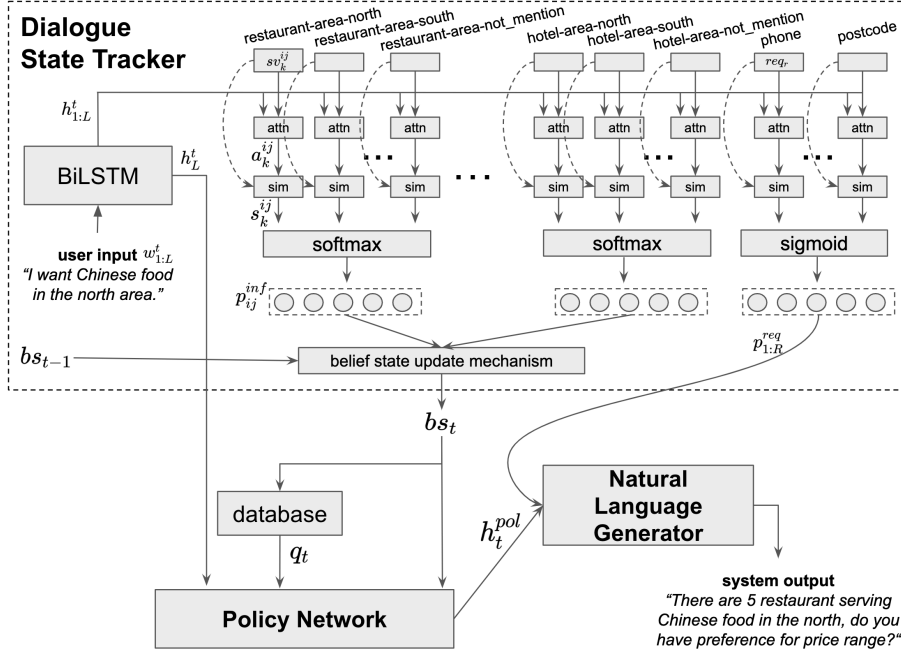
Dialogue State Tracker

restaurant-area-north
restaurant-area-south
restaurant-area-not_mention
hotel-area-north
hotel-area-south
hotel-area-not_mention
phone
postcode

$sv_k^{ij}$
$req_r$

$h_{1:L}^t$

attn attn attn attn attn attn attn attn

$a_k^{ij}$

BiLSTM
$h_L^t$

sim sim sim sim sim sim sim sim

$s_k^{ij}$

softmax
softmax
sigmoid

user input $w_{1:L}^t$
"I want Chinese food in the north area."

$p_{ij}^{inf}$

$p_{1:R}^{req}$

$bs_{t-1}$

belief state update mechanism

$bs_t$

database

$q_t$

$h_t^{pol}$

Natural Language Generator

Policy Network

system output
"There are 5 restaurant serving Chinese food in the north, do you have preference for price range?"